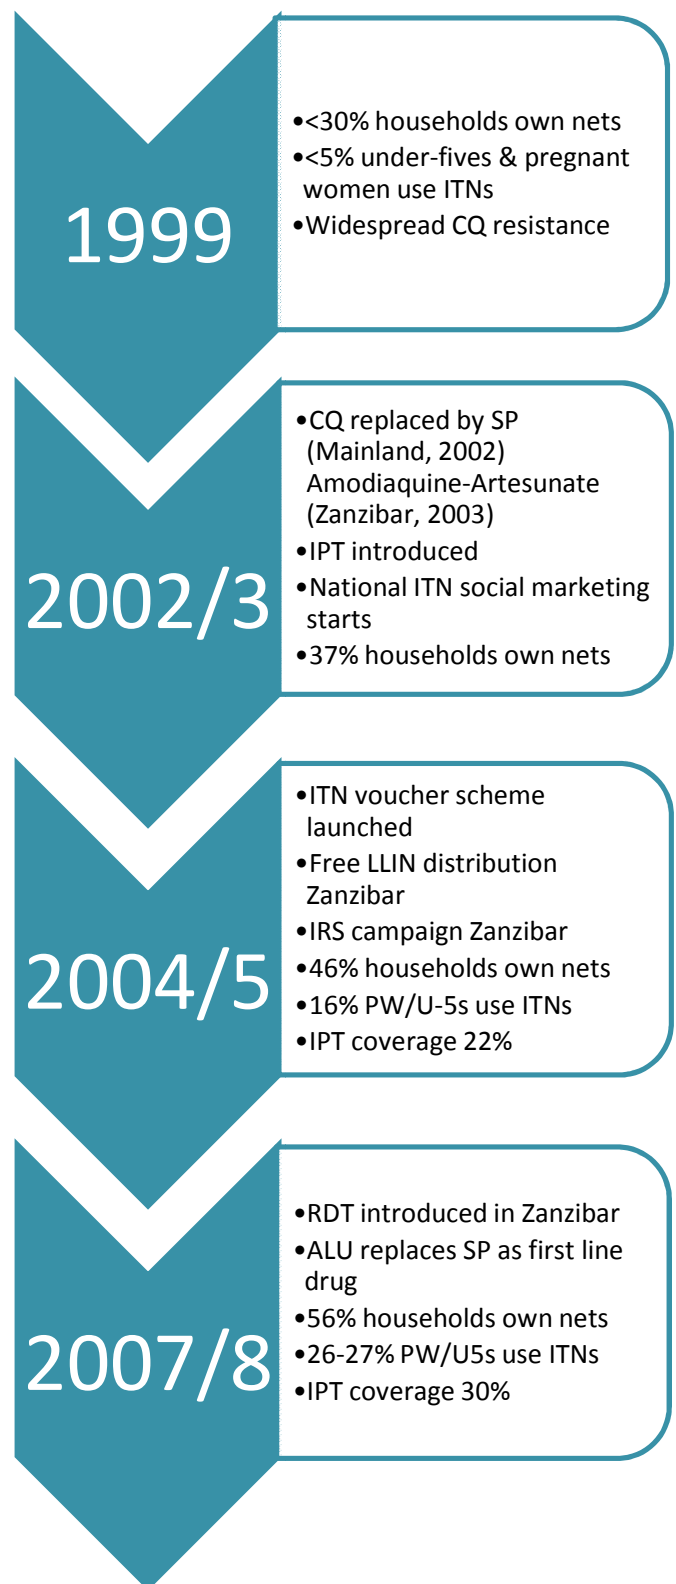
1999

•<30% households own nets
•<5% under-fives & pregnant women use ITNs
•Widespread CQ resistance

2002/3

•CQ replaced by SP (Mainland, 2002) Amodiaquine-Artesunate (Zanzibar, 2003)
•IPT introduced
•National ITN social marketing starts
•37% households own nets

2004/5

•ITN voucher scheme launched
•Free LLIN distribution Zanzibar
•IRS campaign Zanzibar
•46% households own nets
•16% PW/U-5s use ITNs
•IPT coverage 22%

2007/8

•RDT introduced in Zanzibar
•ALU replaces SP as first line drug
•56% households own nets
•26-27% PW/U5s use ITNs
•IPT coverage 30%